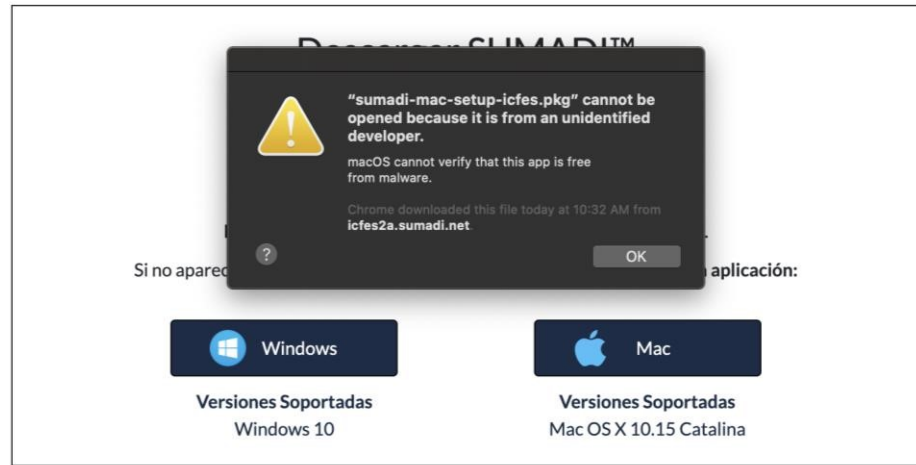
Descargar SUMADI™

"sumadi-mac-setup-icfes.pkg" cannot be opened because it is from an unidentified developer.

macOS cannot verify that this app is free from malware.

Chrome downloaded this file today at 10:32 AM from icfes2a.sumadi.net.

?

OK

Si no aparec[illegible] aplicación:

Windows

Mac

Versiones Soportadas
Windows 10

Versiones Soportadas
Mac OS X 10.15 Catalina